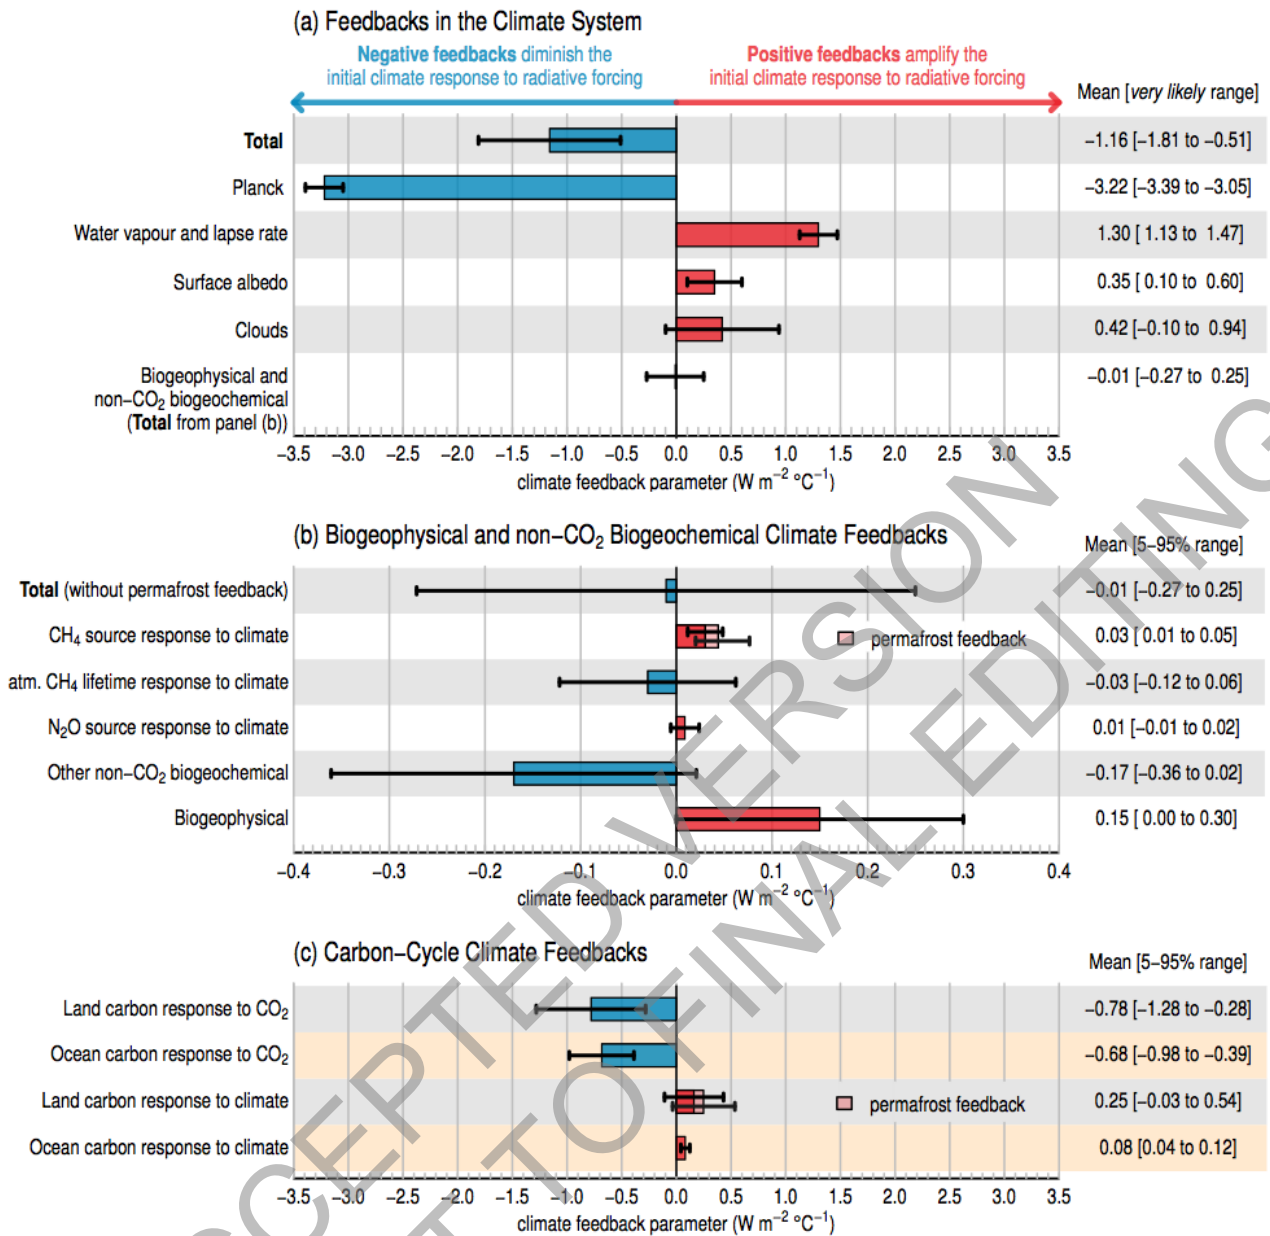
(a) Feedbacks in the Climate System

Negative feedbacks diminish the initial climate response to radiative forcing

Positive feedbacks amplify the initial climate response to radiative forcing

Mean [*very likely* range]

| | |
|---|---|
| **Total** | −1.16 [−1.81 to −0.51] |
| Planck | −3.22 [−3.39 to −3.05] |
| Water vapour and lapse rate | 1.30 [ 1.13 to 1.47] |
| Surface albedo | 0.35 [ 0.10 to 0.60] |
| Clouds | 0.42 [−0.10 to 0.94] |
| Biogeophysical and non−$CO_2$ biogeochemical (**Total** from panel (b)) | −0.01 [−0.27 to 0.25] |

−3.5 −3.0 −2.5 −2.0 −1.5 −1.0 −0.5 0.0 0.5 1.0 1.5 2.0 2.5 3.0 3.5

climate feedback parameter (W $m^{-2}$ °$C^{-1}$)

(b) Biogeophysical and non−$CO_2$ Biogeochemical Climate Feedbacks

Mean [5–95% range]

| | |
|---|---|
| **Total** (without permafrost feedback) | −0.01 [−0.27 to 0.25] |
| $CH_4$ source response to climate | 0.03 [ 0.01 to 0.05] |
| atm. $CH_4$ lifetime response to climate | −0.03 [−0.12 to 0.06] |
| $N_2O$ source response to climate | 0.01 [−0.01 to 0.02] |
| Other non−$CO_2$ biogeochemical | −0.17 [−0.36 to 0.02] |
| Biogeophysical | 0.15 [ 0.00 to 0.30] |

permafrost feedback

−0.4 −0.3 −0.2 −0.1 0.0 0.1 0.2 0.3 0.4

climate feedback parameter (W $m^{-2}$ °$C^{-1}$)

(c) Carbon−Cycle Climate Feedbacks

Mean [5–95% range]

| | |
|---|---|
| Land carbon response to $CO_2$ | −0.78 [−1.28 to −0.28] |
| Ocean carbon response to $CO_2$ | −0.68 [−0.98 to −0.39] |
| Land carbon response to climate | 0.25 [−0.03 to 0.54] |
| Ocean carbon response to climate | 0.08 [0.04 to 0.12] |

permafrost feedback

−3.5 −3.0 −2.5 −2.0 −1.5 −1.0 −0.5 0.0 0.5 1.0 1.5 2.0 2.5 3.0 3.5

climate feedback parameter (W $m^{-2}$ °$C^{-1}$)

ACCEPTED VERSION SUBJECT TO FINAL EDITING